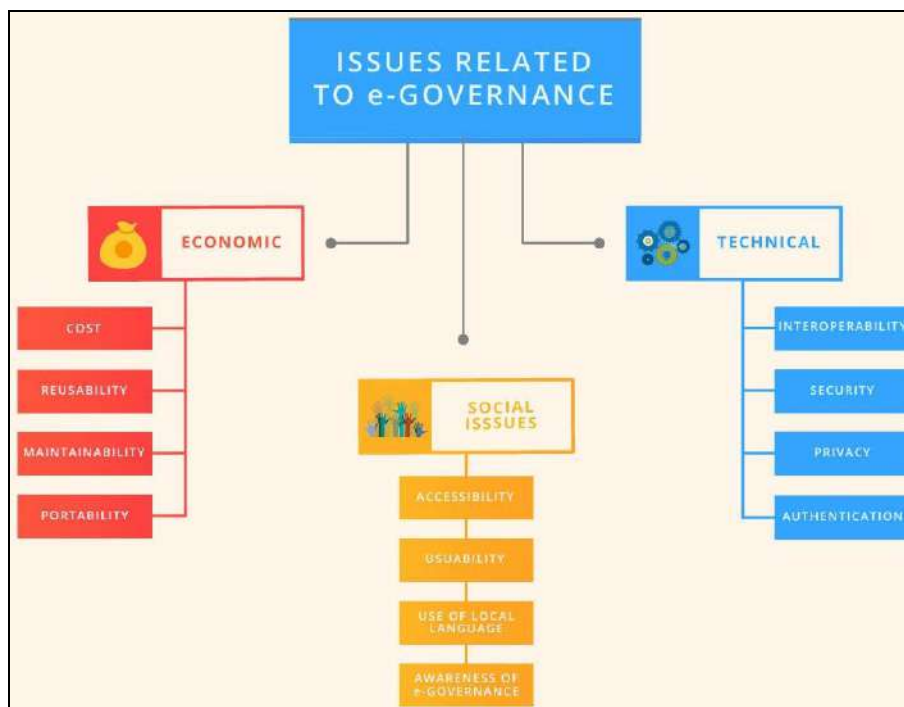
ISSUES RELATED TO e-GOVERNANCE

ECONOMIC

COST

REUSABILITY

MAINTAINABILITY

PORTABILITY

SOCIAL ISSSUES

ACCESSIBILITY

USUABILITY

USE OF LOCAL LANGUAGE

AWARENESS OF e-GOVERNANCE

TECHNICAL

INTEROPERABILITY

SECURITY

PRIVACY

AUTHENTICATION